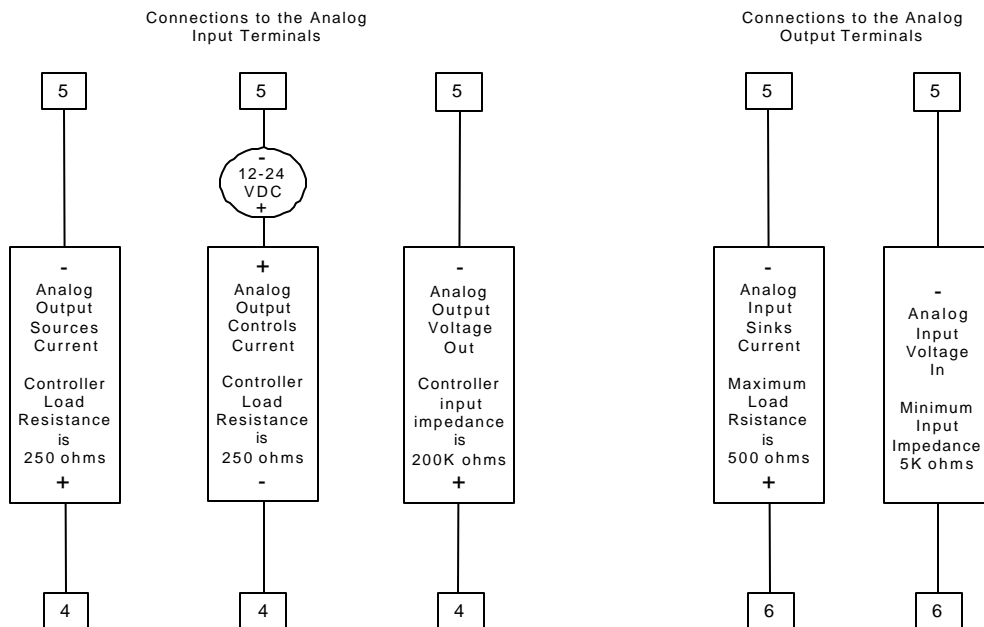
Connections to the Analog Input Terminals

Connections to the Analog Output Terminals

5

5

5

5

5

-
12-24
VDC
+

-
Analog Output Sources Current

Controller Load Resistance is 250 ohms
+

+
Analog Output Controls Current

Controller Load Resistance is 250 ohms
-

-
Analog Output Voltage Out

Controller input impedance is 200K ohms
+

-
Analog Input Sinks Current

Maximum Load Rsistance is 500 ohms
+

-
Analog Input Voltage In

Minimum Input Impedance 5K ohms

4

4

4

6

6